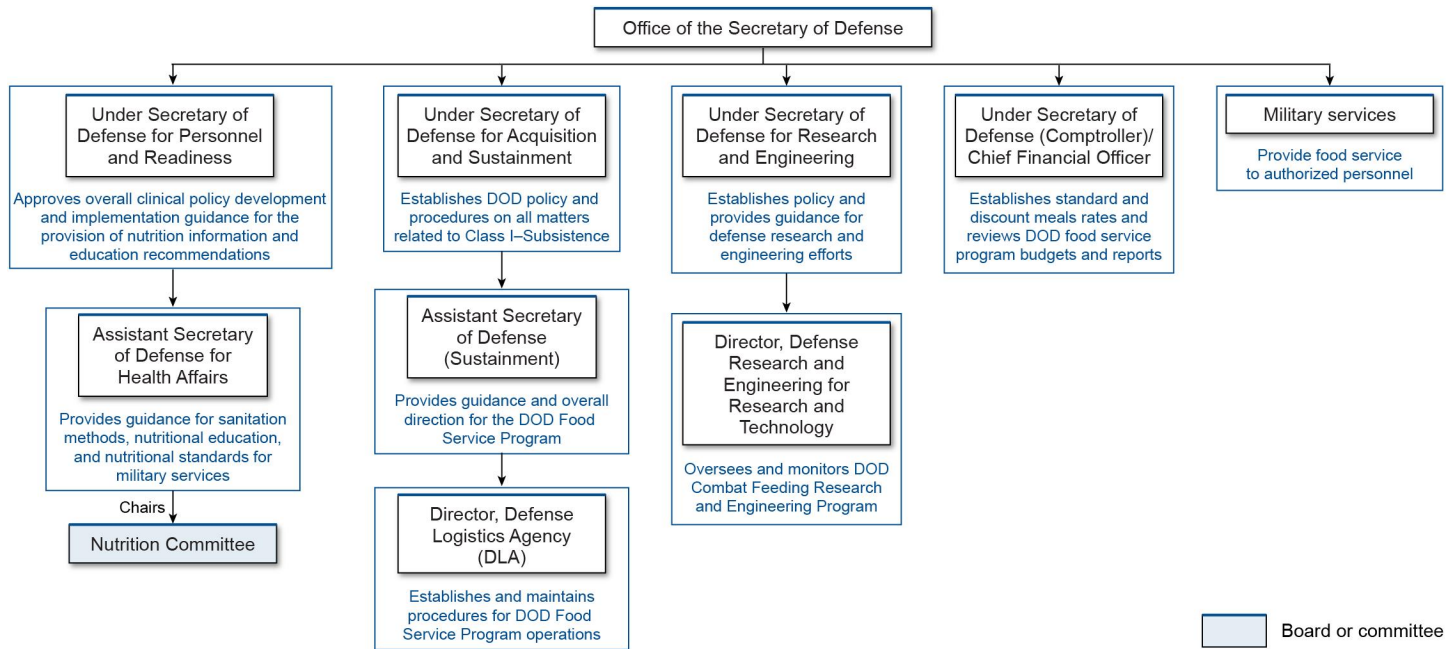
Office of the Secretary of Defense

Under Secretary of Defense for Personnel and Readiness

Approves overall clinical policy development and implementation guidance for the provision of nutrition information and education recommendations

Assistant Secretary of Defense for Health Affairs

Provides guidance for sanitation methods, nutritional education, and nutritional standards for military services

Chairs

Nutrition Committee

Under Secretary of Defense for Acquisition and Sustainment

Establishes DOD policy and procedures on all matters related to Class I–Subsistence

Assistant Secretary of Defense (Sustainment)

Provides guidance and overall direction for the DOD Food Service Program

Director, Defense Logistics Agency (DLA)

Establishes and maintains procedures for DOD Food Service Program operations

Under Secretary of Defense for Research and Engineering

Establishes policy and provides guidance for defense research and engineering efforts

Director, Defense Research and Engineering for Research and Technology

Oversees and monitors DOD Combat Feeding Research and Engineering Program

Under Secretary of Defense (Comptroller)/ Chief Financial Officer

Establishes standard and discount meals rates and reviews DOD food service program budgets and reports

Military services

Provide food service to authorized personnel

Board or committee